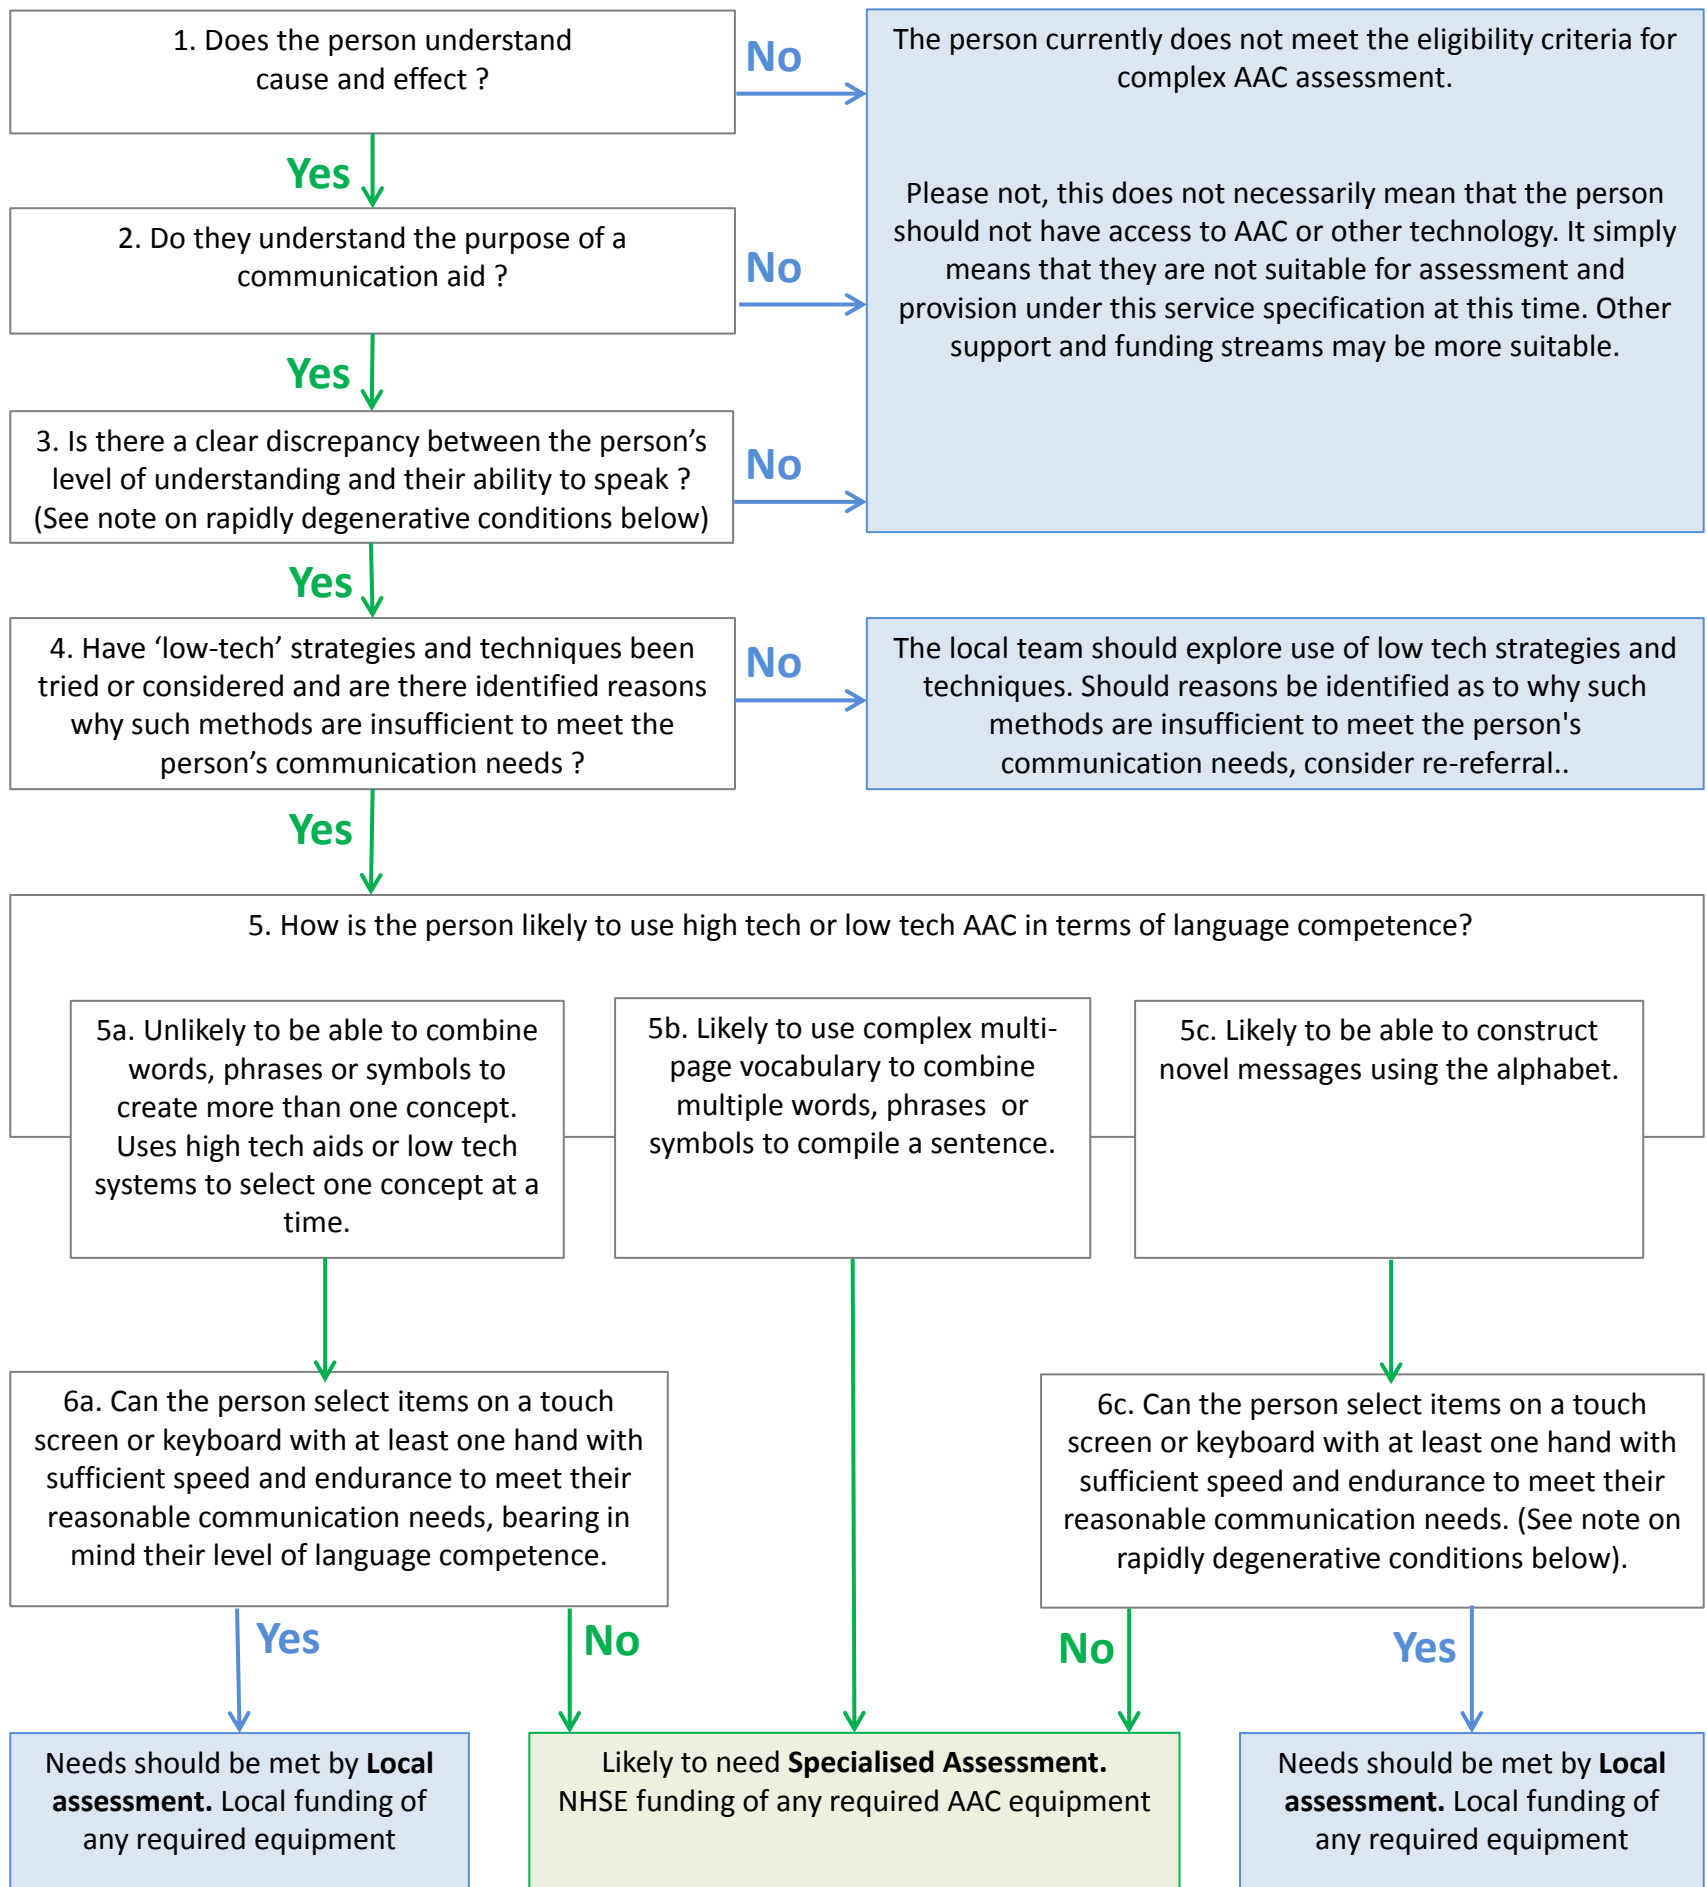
1. Does the person understand cause and effect ?

No

The person currently does not meet the eligibility criteria for complex AAC assessment.

Please not, this does not necessarily mean that the person should not have access to AAC or other technology. It simply means that they are not suitable for assessment and provision under this service specification at this time. Other support and funding streams may be more suitable.

Yes

2. Do they understand the purpose of a communication aid ?

No

Yes

3. Is there a clear discrepancy between the person's level of understanding and their ability to speak ? (See note on rapidly degenerative conditions below)

No

Yes

4. Have 'low-tech' strategies and techniques been tried or considered and are there identified reasons why such methods are insufficient to meet the person's communication needs ?

No

The local team should explore use of low tech strategies and techniques. Should reasons be identified as to why such methods are insufficient to meet the person's communication needs, consider re-referral..

Yes

5. How is the person likely to use high tech or low tech AAC in terms of language competence?

5a. Unlikely to be able to combine words, phrases or symbols to create more than one concept. Uses high tech aids or low tech systems to select one concept at a time.

5b. Likely to use complex multi-page vocabulary to combine multiple words, phrases or symbols to compile a sentence.

5c. Likely to be able to construct novel messages using the alphabet.

6a. Can the person select items on a touch screen or keyboard with at least one hand with sufficient speed and endurance to meet their reasonable communication needs, bearing in mind their level of language competence.

6c. Can the person select items on a touch screen or keyboard with at least one hand with sufficient speed and endurance to meet their reasonable communication needs. (See note on rapidly degenerative conditions below).

Yes

No

No

Yes

Needs should be met by **Local assessment.** Local funding of any required equipment

Likely to need **Specialised Assessment.** NHSE funding of any required AAC equipment

Needs should be met by **Local assessment.** Local funding of any required equipment